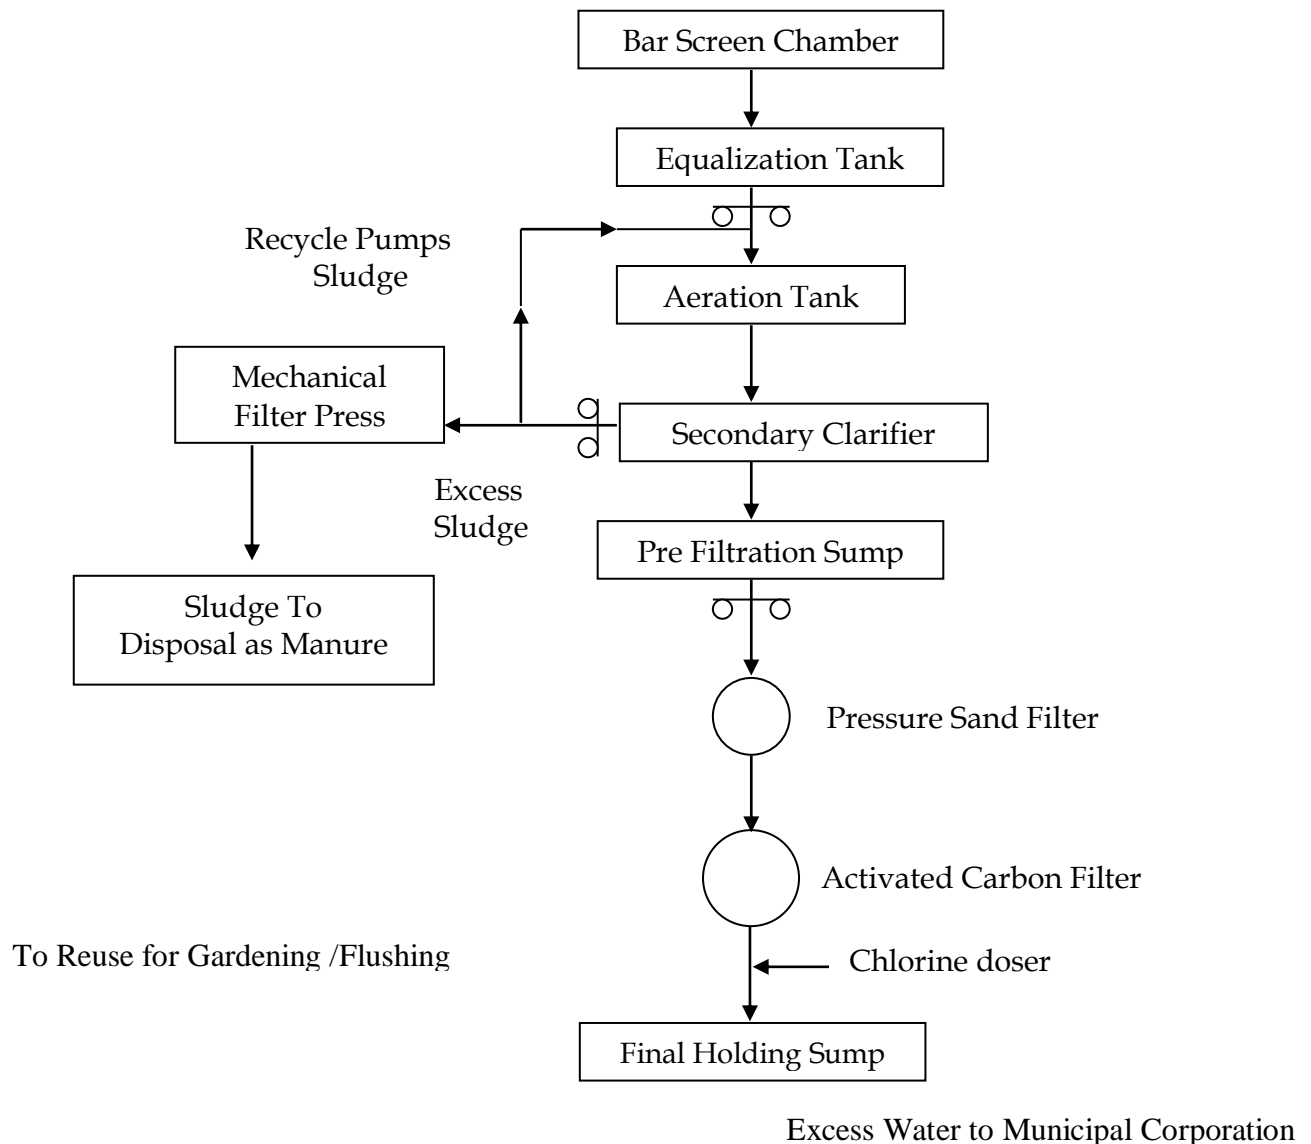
Bar Screen Chamber

Equalization Tank

Recycle Pumps
Sludge

Aeration Tank

Mechanical
Filter Press

Secondary Clarifier

Excess
Sludge

Pre Filtration Sump

Sludge To
Disposal as Manure

Pressure Sand Filter

Activated Carbon Filter

To Reuse for Gardening /Flushing

Chlorine doser

Final Holding Sump

Excess Water to Municipal Corporation